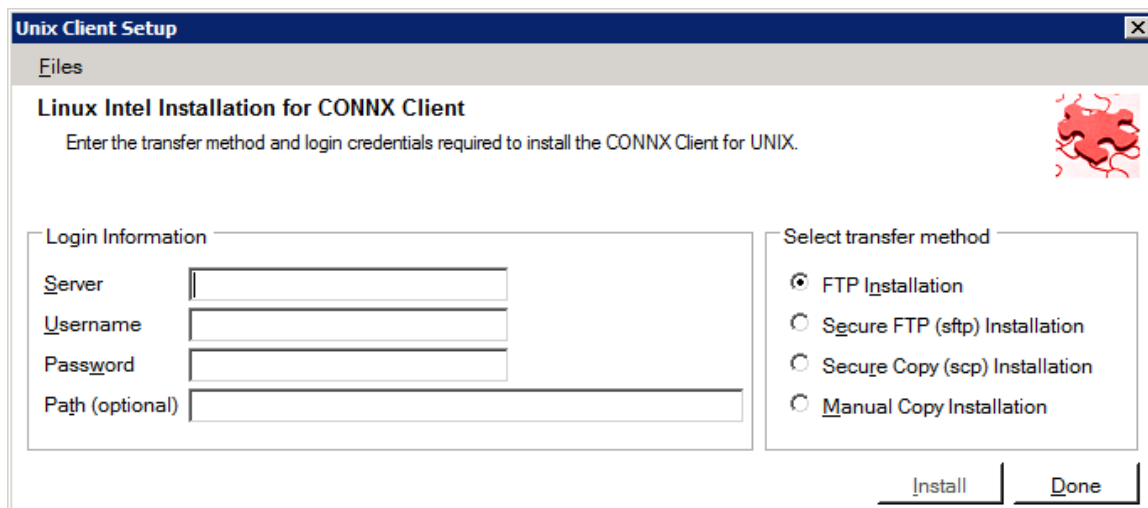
Unix Client Setup

Files

Linux Intel Installation for CONNX Client

Enter the transfer method and login credentials required to install the CONNX Client for UNIX.

Login Information

Server

Username

Password

Path (optional)

Select transfer method

FTP Installation

Secure FTP (sftp) Installation

Secure Copy (scp) Installation

Manual Copy Installation

Install

Done